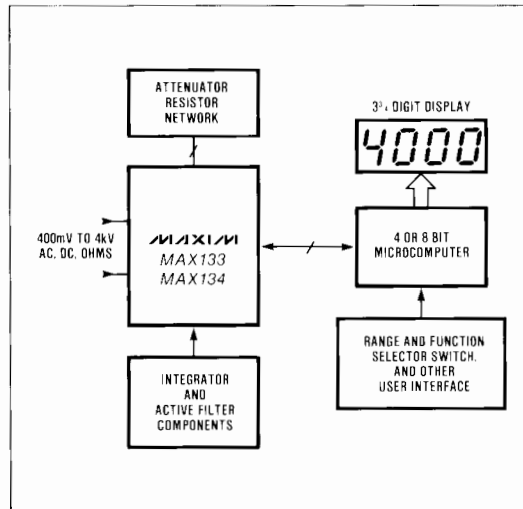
ATTENUATOR RESISTOR NETWORK

$3^{3}/_{4}$ DIGIT DISPLAY

4000

400mV TO 4kV AC, DC, OHMS

MAXIM
MAX133
MAX134

4 OR 8 BIT MICROCOMPUTER

RANGE AND FUNCTION SELECTOR SWITCH, AND OTHER USER INTERFACE

INTEGRATOR AND ACTIVE FILTER COMPONENTS